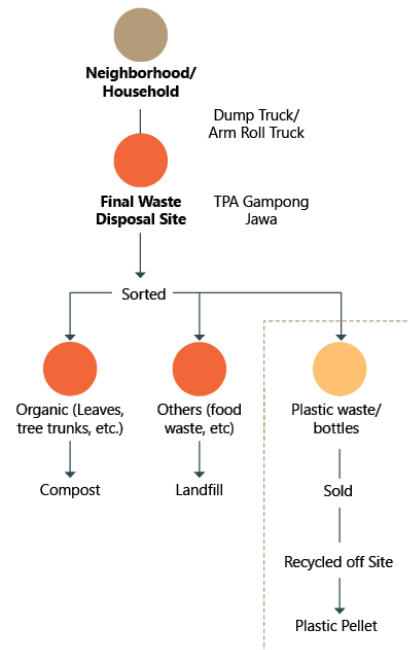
Neighborhood/ Household

Dump Truck/ Arm Roll Truck

Final Waste Disposal Site

TPA Gampong Jawa

Sorted

Organic (Leaves, tree trunks, etc.)

Compost

Others (food waste, etc)

Landfill

Plastic waste/ bottles

Sold

Recycled off Site

Plastic Pellet